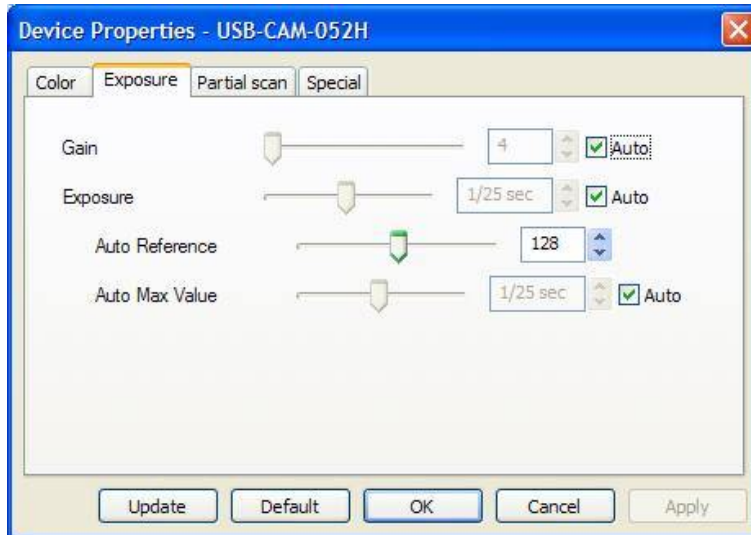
Device Properties - USB-CAM-052H

Color | Exposure | Partial scan | Special

Gain 4 Auto

Exposure 1/25 sec Auto

Auto Reference 128

Auto Max Value 1/25 sec Auto

Update | Default | OK | Cancel | Apply